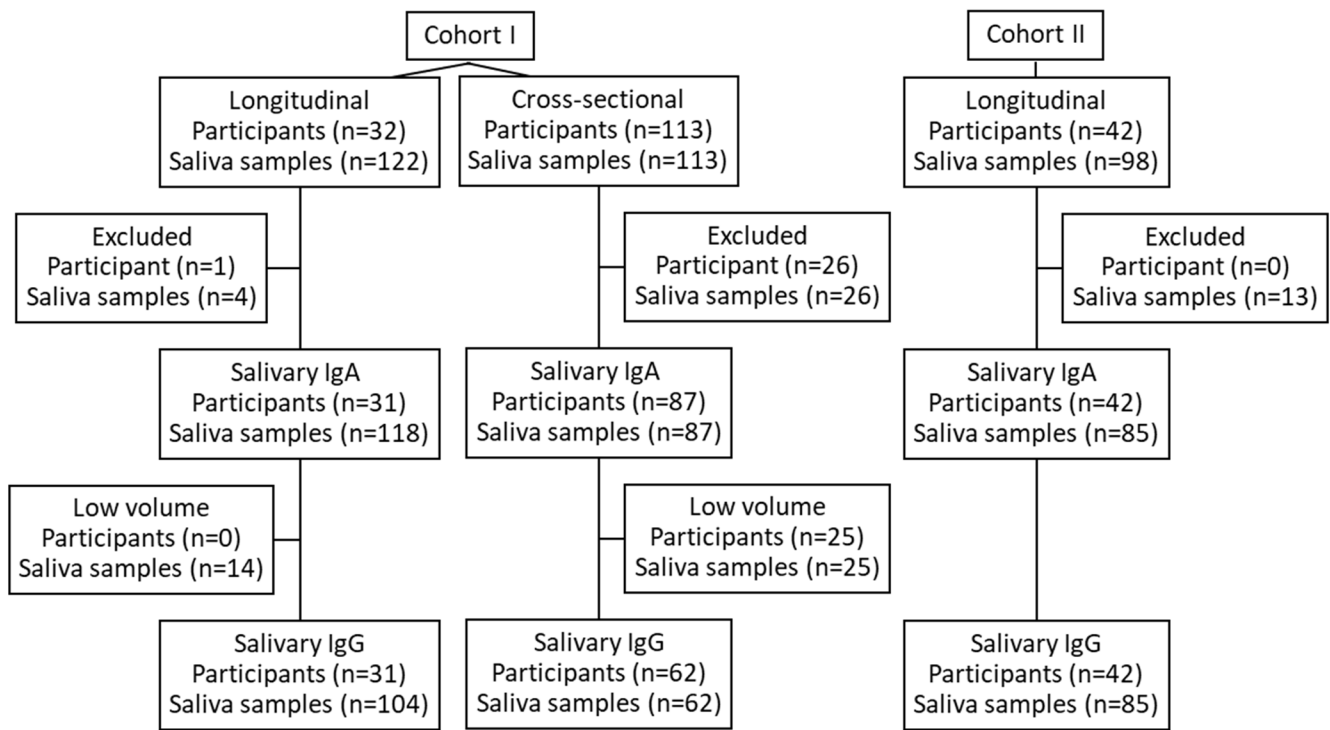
Cohort I

Longitudinal
Participants (n=32)
Saliva samples (n=122)

Excluded
Participant (n=1)
Saliva samples (n=4)

Salivary IgA
Participants (n=31)
Saliva samples (n=118)

Low volume
Participants (n=0)
Saliva samples (n=14)

Salivary IgG
Participants (n=31)
Saliva samples (n=104)

Cross-sectional
Participants (n=113)
Saliva samples (n=113)

Excluded
Participant (n=26)
Saliva samples (n=26)

Salivary IgA
Participants (n=87)
Saliva samples (n=87)

Low volume
Participants (n=25)
Saliva samples (n=25)

Salivary IgG
Participants (n=62)
Saliva samples (n=62)

Cohort II

Longitudinal
Participants (n=42)
Saliva samples (n=98)

Excluded
Participant (n=0)
Saliva samples (n=13)

Salivary IgA
Participants (n=42)
Saliva samples (n=85)

Salivary IgG
Participants (n=42)
Saliva samples (n=85)